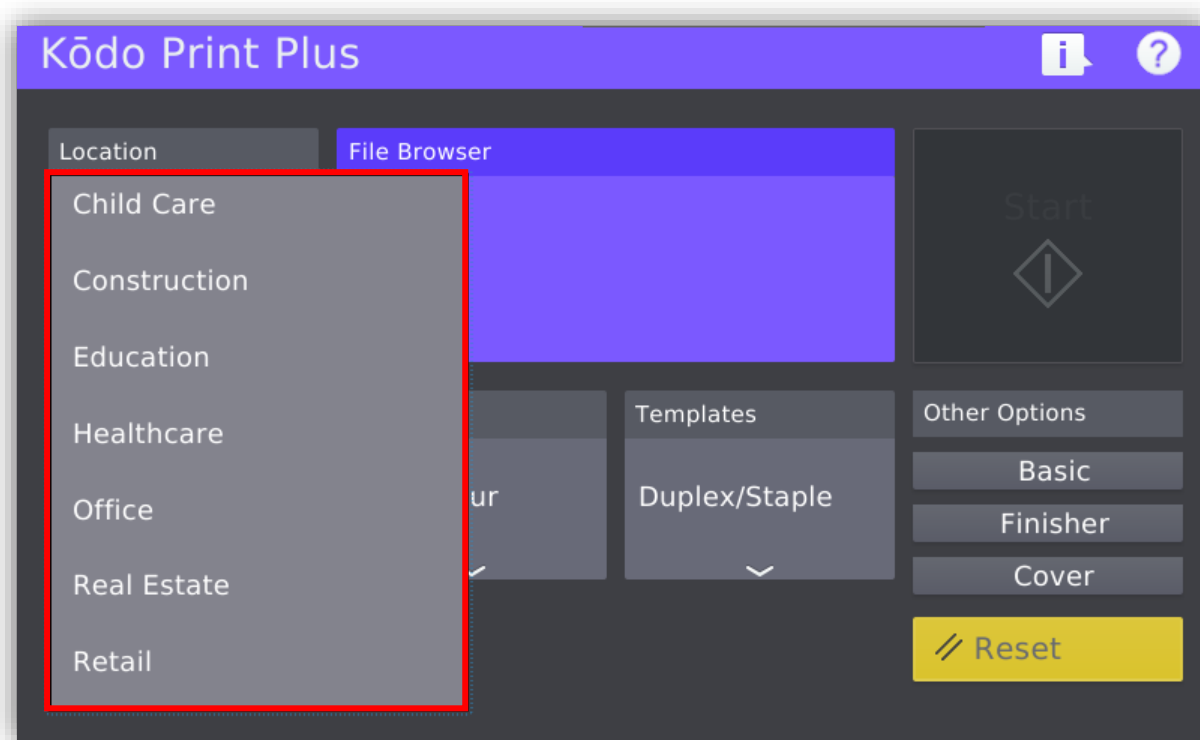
Kōdo Print Plus

Location

Child Care

Construction

Education

Healthcare

Office

Real Estate

Retail

File Browser

Start

ur

Templates

Duplex/Staple

Other Options

Basic

Finisher

Cover

Reset